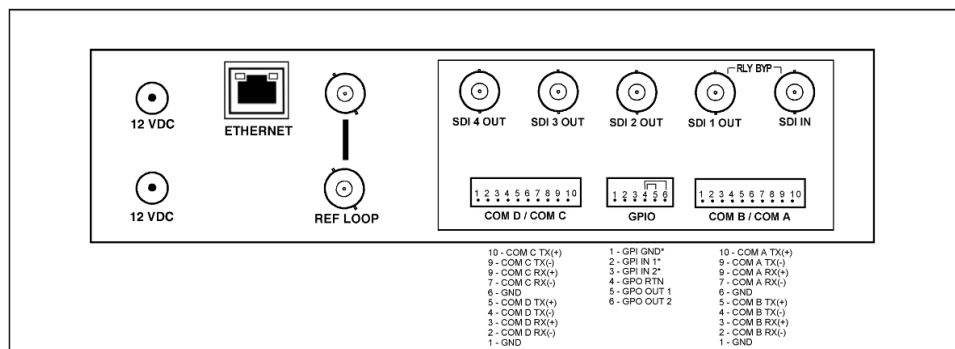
12 VDC

12 VDC

ETHERNET

REF LOOP

RLY BYP

SDI 4 OUT

SDI 3 OUT

SDI 2 OUT

SDI 1 OUT

SDI IN

1 2 3 4 5 6 7 8 9 10

COM D / COM C

1 2 3 4 5 6

GPIO

1 2 3 4 5 6 7 8 9 10

COM B / COM A

10 - COM C TX(+)
9 - COM C TX(-)
9 - COM C RX(+)
7 - COM C RX(-)
6 - GND
5 - COM D TX(+)
4 - COM D TX(-)
3 - COM D RX(+)
2 - COM D RX(-)
1 - GND

1 - GPI GND*
2 - GPI IN 1*
3 - GPI IN 2*
4 - GPO RTN
5 - GPO OUT 1
6 - GPO OUT 2

10 - COM A TX(+)
9 - COM A TX(-)
9 - COM A RX(+)
7 - COM A RX(-)
6 - GND
5 - COM B TX(+)
4 - COM B TX(-)
3 - COM B RX(+)
2 - COM B RX(-)
1 - GND